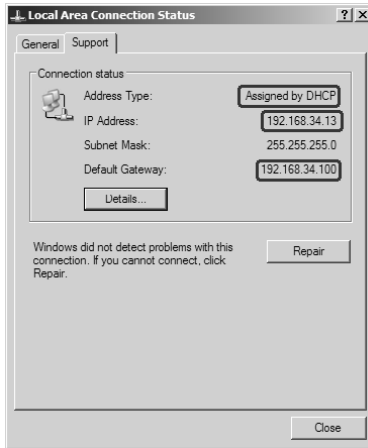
Local Area Connection Status ? X

General Support

Connection status

Address Type: Assigned by DHCP

IP Address: 192.168.34.13

Subnet Mask: 255.255.255.0

Default Gateway: 192.168.34.100

Details...

Windows did not detect problems with this connection. If you cannot connect, click Repair.

Repair

Close